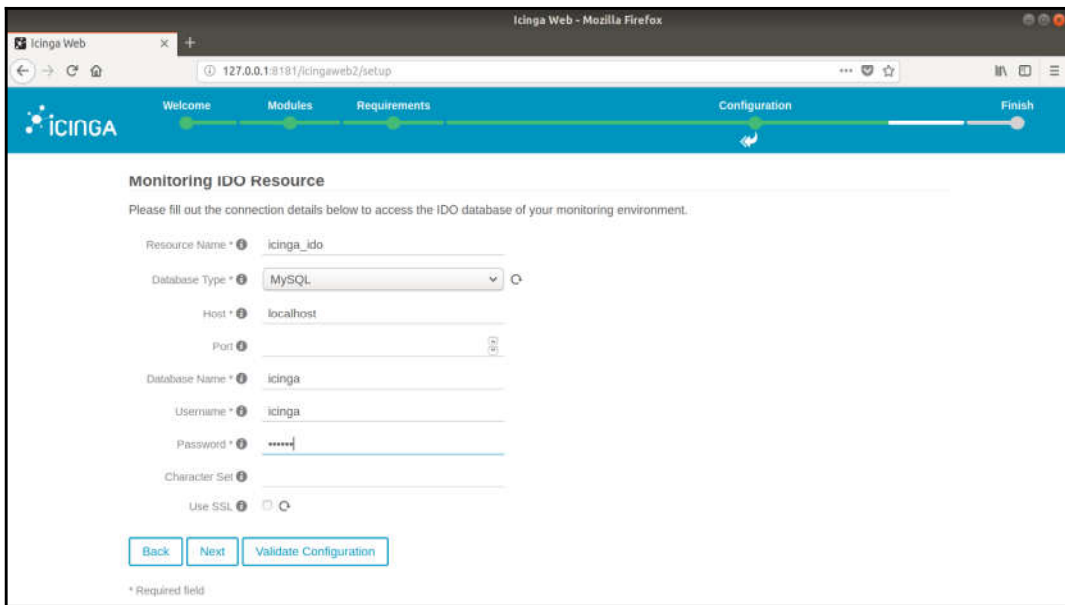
Icinga Web - Mozilla Firefox

Icinga Web

127.0.0.1:8181/icingaweb2/setup

icinga

Welcome Modules Requirements Configuration Finish

Monitoring IDO Resource

Please fill out the connection details below to access the IDO database of your monitoring environment.

Resource Name * icinga_ido

Database Type * MySQL

Host * localhost

Port

Database Name * icinga

Username * icinga

Password * ••••••

Character Set

Use SSL

Back Next Validate Configuration

* Required field